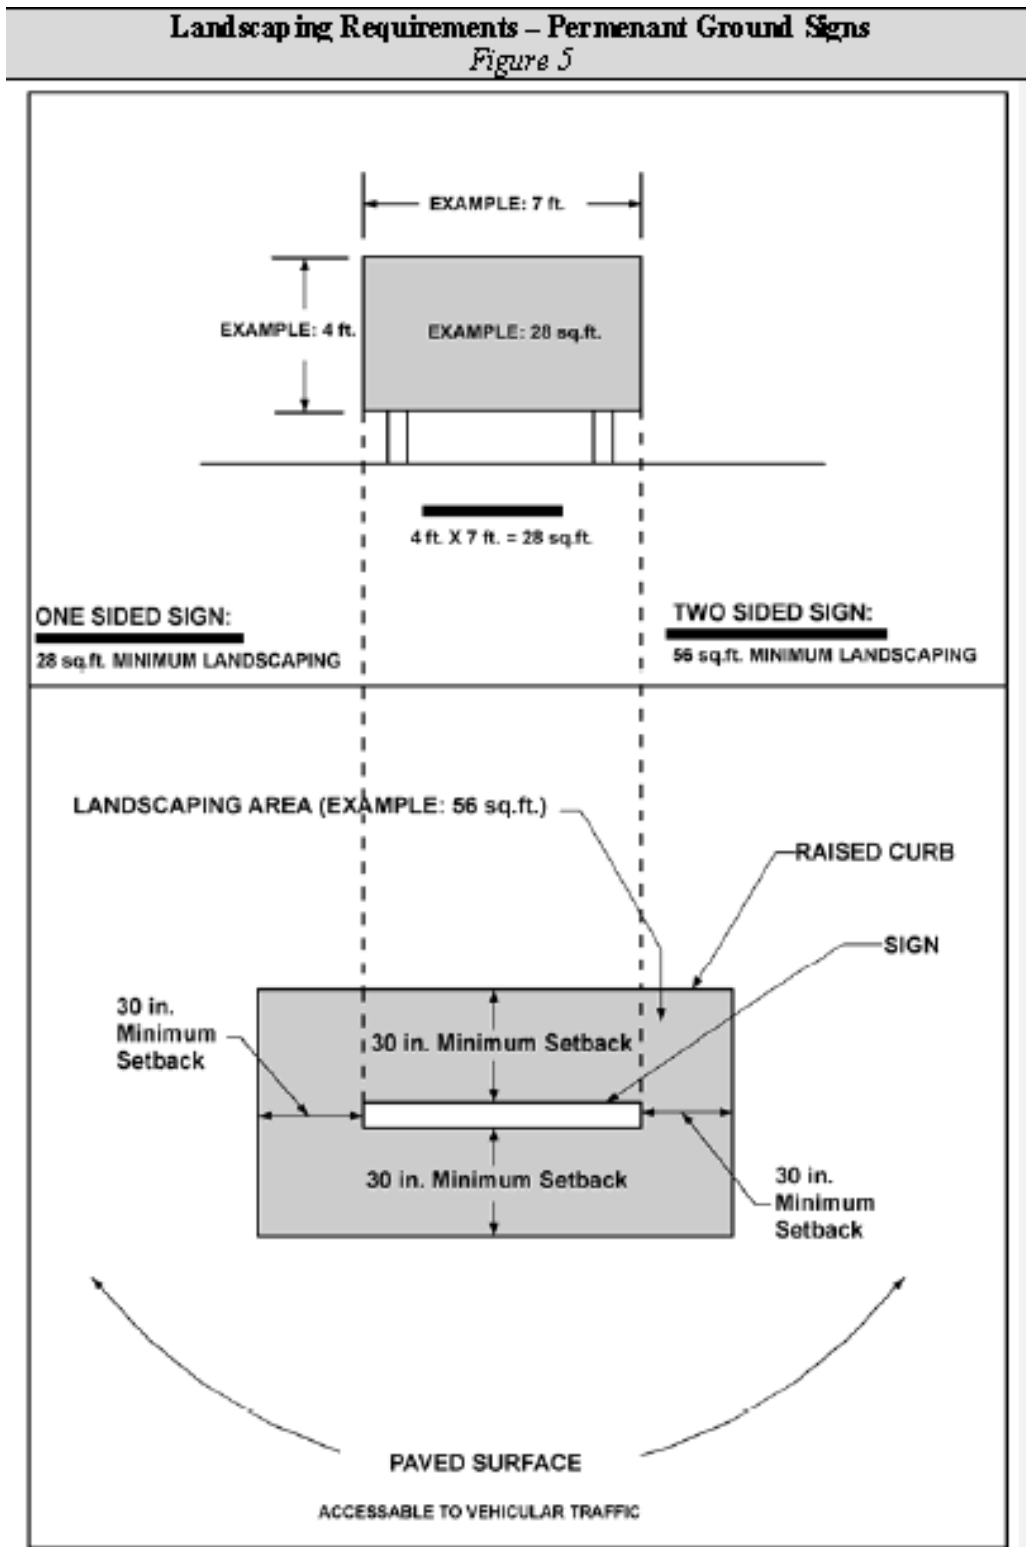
Landscaping Requirements – Permenant Ground Signs
Figure 5

EXAMPLE: 7 ft.

EXAMPLE: 4 ft.

EXAMPLE: 28 sq.ft.

4 ft. X 7 ft. = 28 sq.ft.

ONE SIDED SIGN:
28 sq.ft. MINIMUM LANDSCAPING

TWO SIDED SIGN:
56 sq.ft. MINIMUM LANDSCAPING

LANDSCAPING AREA (EXAMPLE: 56 sq.ft.)

RAISED CURB

SIGN

30 in. Minimum Setback

30 in. Minimum Setback

30 in. Minimum Setback

30 in. Minimum Setback

30 in. Minimum Setback

PAVED SURFACE
ACCESSABLE TO VEHICULAR TRAFFIC